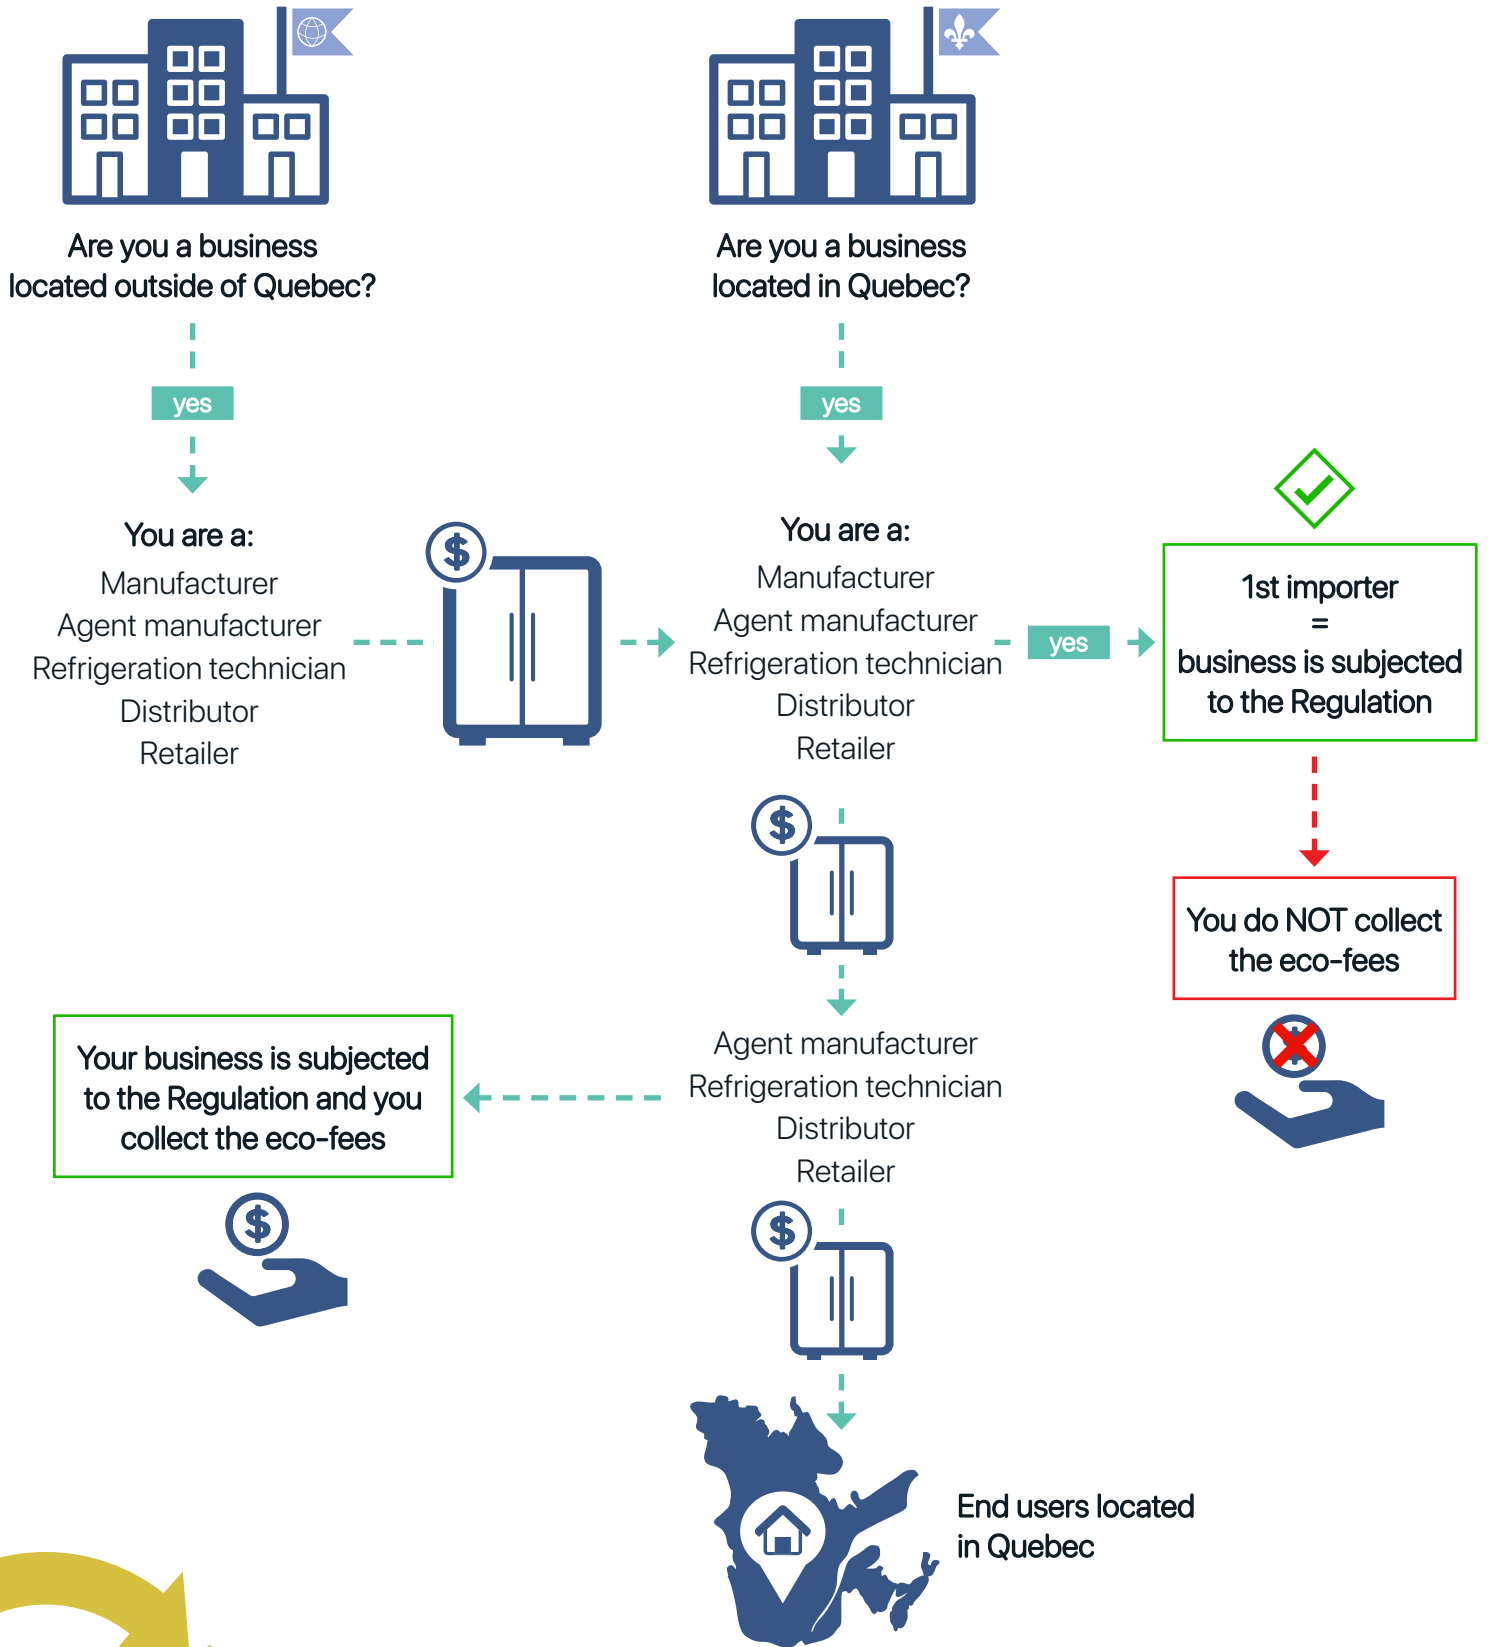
Are you a business located outside of Quebec?

yes

You are a:
Manufacturer
Agent manufacturer
Refrigeration technician
Distributor
Retailer

$

Are you a business located in Quebec?

yes

You are a:
Manufacturer
Agent manufacturer
Refrigeration technician
Distributor
Retailer

yes

1st importer
=
business is subjected to the Regulation

You do NOT collect the eco-fees

$

Agent manufacturer
Refrigeration technician
Distributor
Retailer

Your business is subjected to the Regulation and you collect the eco-fees

$

$

End users located in Quebec